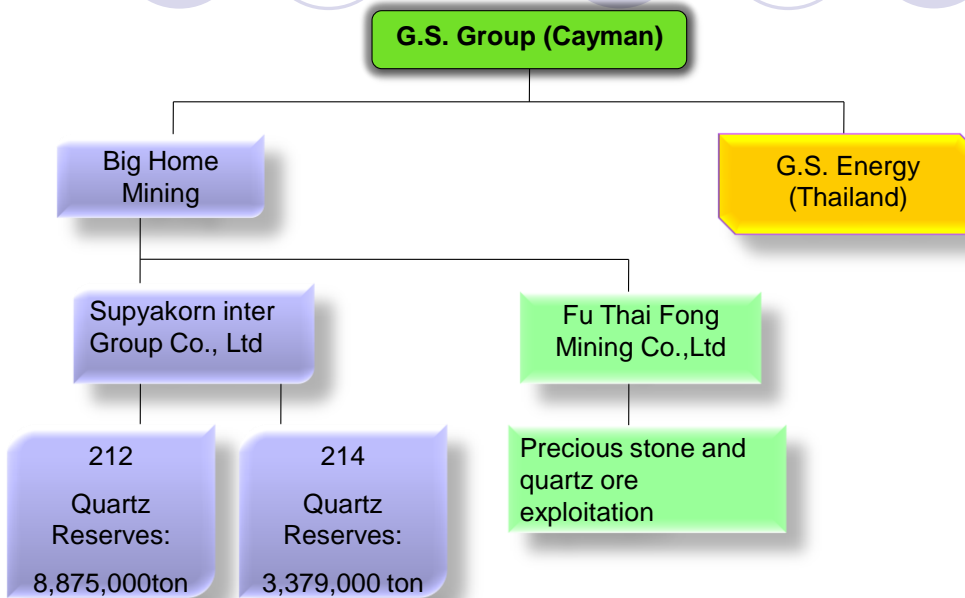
G.S. Group (Cayman)

Big Home Mining

G.S. Energy (Thailand)

Supyakorn inter Group Co., Ltd

Fu Thai Fong Mining Co.,Ltd

212

Quartz Reserves:

8,875,000ton

214

Quartz Reserves:

3,379,000 ton

Precious stone and quartz ore exploitation